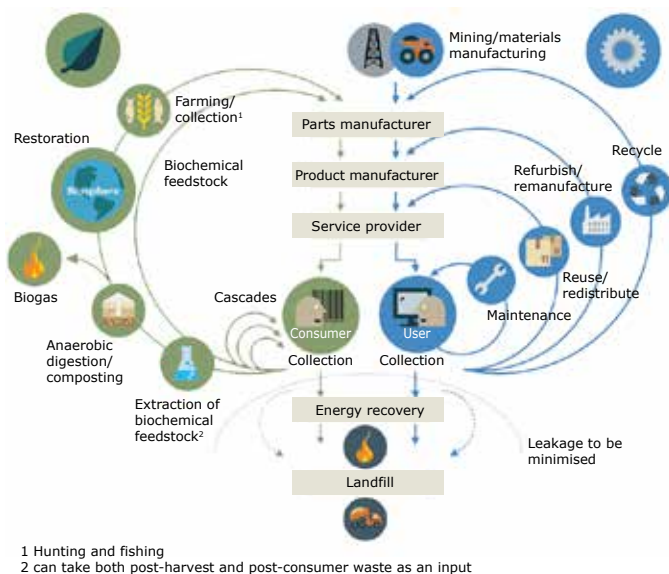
Mining/materials manufacturing

Farming/ collection¹

Restoration

Biosphere

Biochemical feedstock

Parts manufacturer

Product manufacturer

Service provider

Refurbish/ remanufacture

Recycle

Reuse/ redistribute

Maintenance

Biogas

Cascades

Consumer

User

Anaerobic digestion/ composting

Collection

Collection

Extraction of biochemical feedstock²

Energy recovery

Leakage to be minimised

Landfill

1 Hunting and fishing
2 can take both post-harvest and post-consumer waste as an input